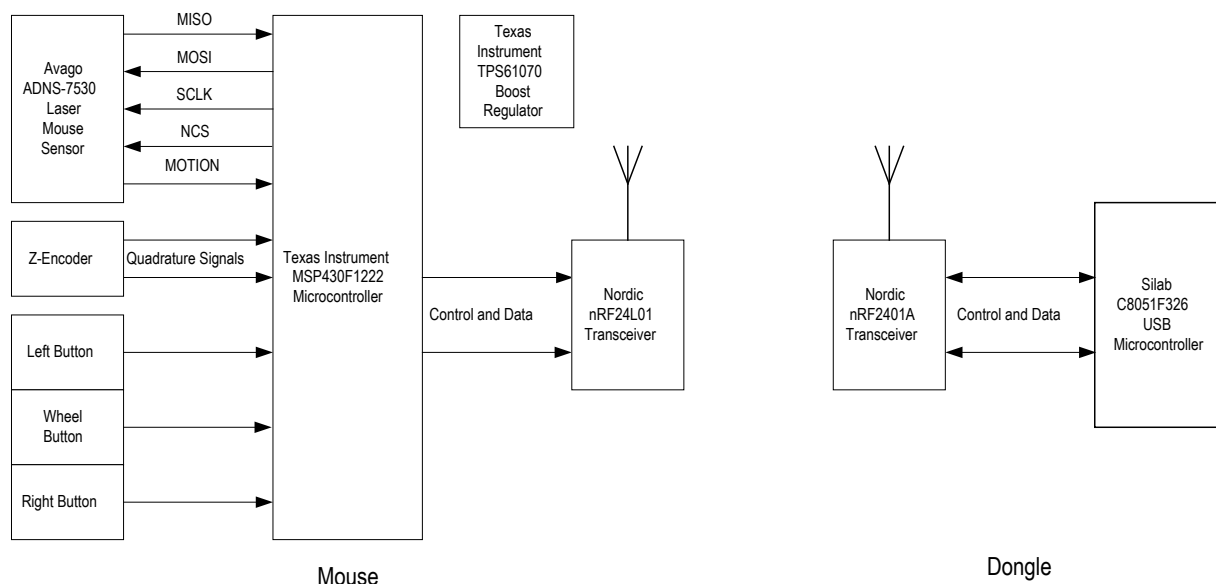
MISO
MOSI
SCLK
NCS
MOTION

Avago ADNS-7530 Laser Mouse Sensor

Texas Instrument TPS61070 Boost Regulator

Z-Encoder

Quadrature Signals

Texas Instrument MSP430F1222 Microcontroller

Left Button

Wheel Button

Right Button

Control and Data

Nordic nRF24L01 Transceiver

Nordic nRF2401A Transceiver

Control and Data

Silab C8051F326 USB Microcontroller

Mouse

Dongle